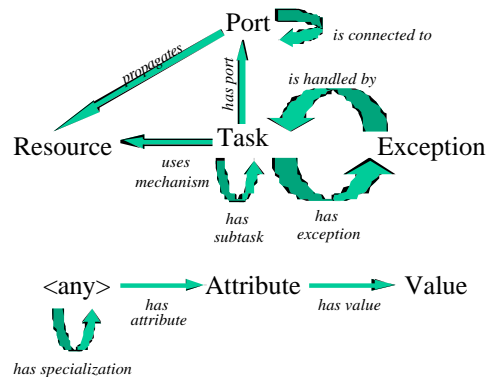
Port

is connected to

propagates

has port

is handled by

Resource

Task

Exception

uses mechanism

has subtask

has exception

<any>

has attribute

Attribute

has value

Value

has specialization